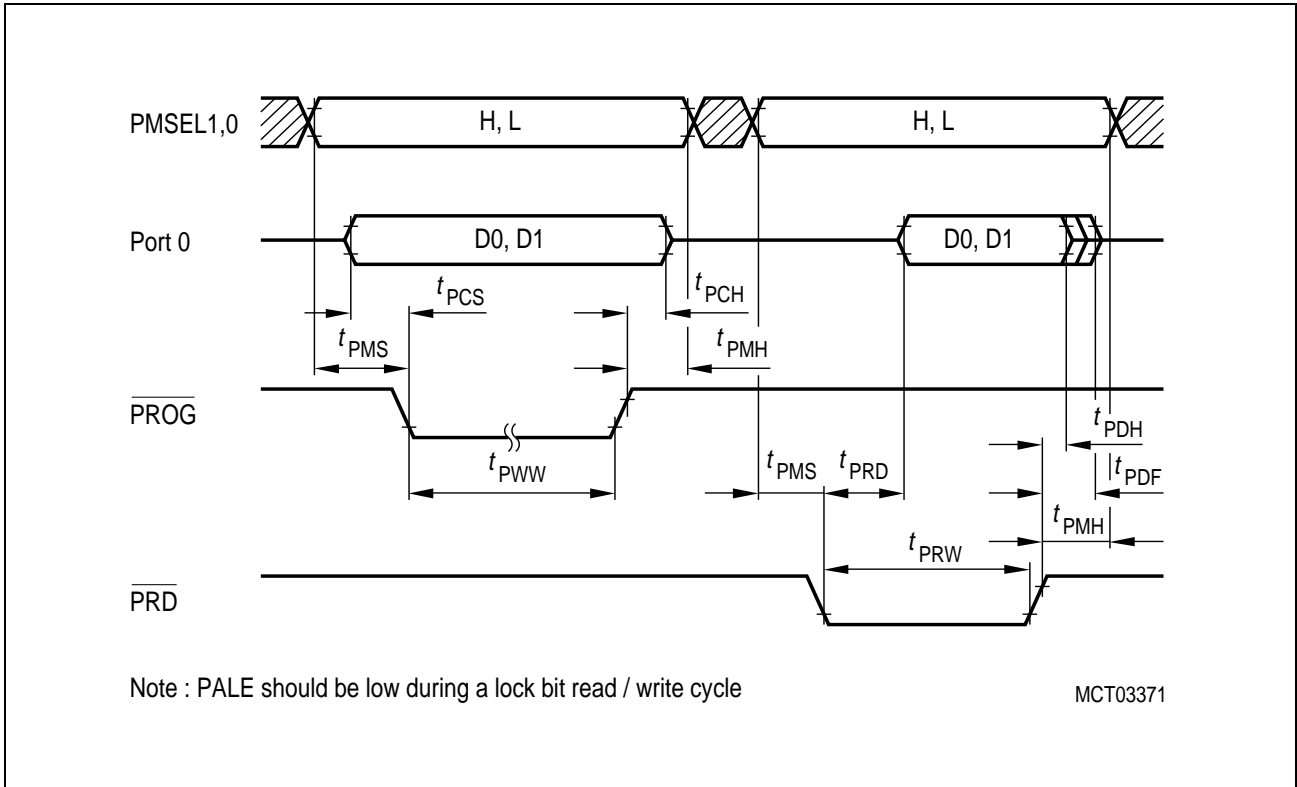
PMSEL1,0

H, L

H, L

Port 0

D0, D1

D0, D1

$t_{PCS}$

$t_{PCH}$

$t_{PMS}$

$t_{PMH}$

$\overline{PROG}$

$t_{PDH}$

$t_{PWW}$

$t_{PMS}$

$t_{PRD}$

$t_{PDF}$

$t_{PMH}$

$t_{PRW}$

$\overline{PRD}$

Note : PALE should be low during a lock bit read / write cycle

MCT03371